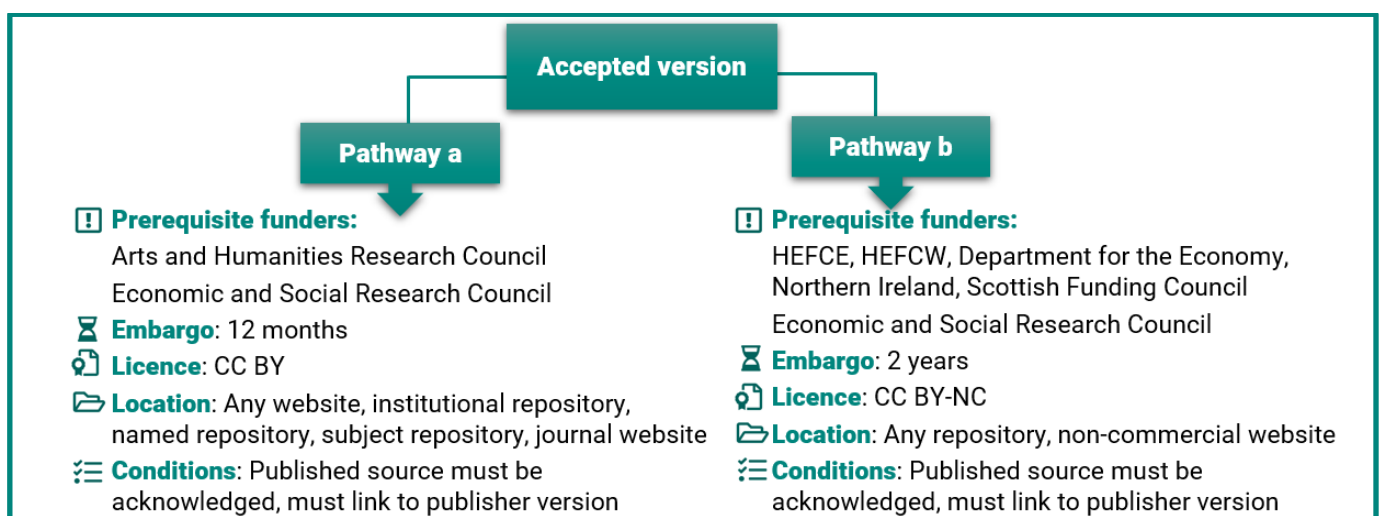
Accepted version

Pathway a

Prerequisite funders:
Arts and Humanities Research Council
Economic and Social Research Council

Embargo: 12 months

Licence: CC BY

Location: Any website, institutional repository, named repository, subject repository, journal website

Conditions: Published source must be acknowledged, must link to publisher version

Pathway b

Prerequisite funders:
HEFCE, HEFCW, Department for the Economy, Northern Ireland, Scottish Funding Council
Economic and Social Research Council

Embargo: 2 years

Licence: CC BY-NC

Location: Any repository, non-commercial website

Conditions: Published source must be acknowledged, must link to publisher version